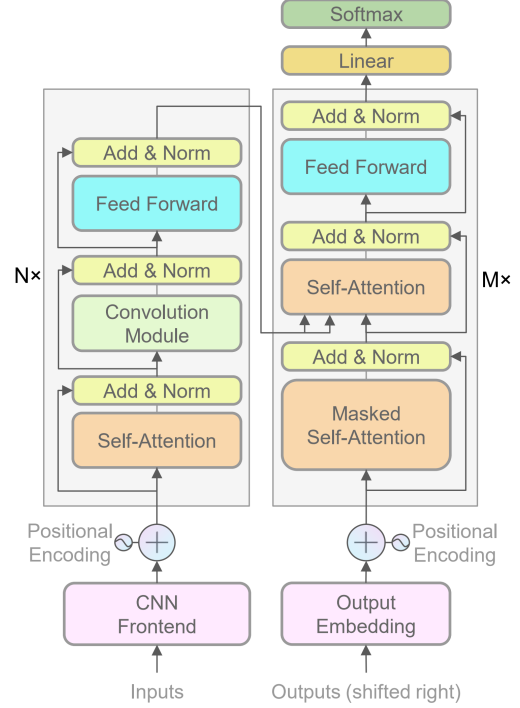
Softmax

Linear

Add & Norm

Feed Forward

Add & Norm

Self-Attention

M×

Add & Norm

Masked Self-Attention

N×

Add & Norm

Feed Forward

Add & Norm

Convolution Module

Add & Norm

Self-Attention

Positional Encoding

Positional Encoding

CNN Frontend

Output Embedding

Inputs

Outputs (shifted right)